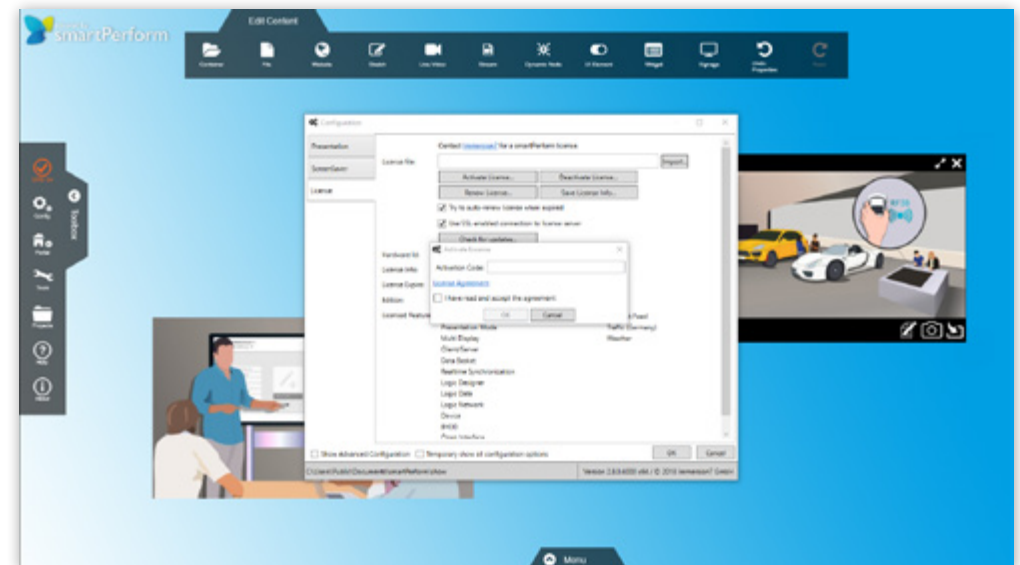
smartPerform

Edit Content

Container File Website Sketch Live Video Stream Dynamic Node UI Element Widget Signage Undo Properties Redo

Toolbox

Config Portal Tools Projects Help About

Configuration

Presentation
ScreenSaver
License

Contact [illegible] for a smartPerform license

License file: Import...

Activate License... Reactivate License...
Renew License... Save License Info...

Try to auto-renew license when expired
Use SSL enabled connection to license server
Check for updates...

Hardware Id:
License Info:
License Expiry:
Edition:
Licensed Features:

Activate License

Activation Code:
License Agreement
I have read and accept the agreement

OK Cancel

Presentation Mode
Multi Display
Client/Server
Data Basket
Realtime Synchronization
Logic Designer
Logic Data
Logic Network
Device
RHOD
Open Interface

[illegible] Feed
Traffic (Germany)
Weather

Show advanced Configuration Temporary show all configuration options

OK Cancel

C:\Users\Public\Documents\smartPerform\show

Version 2.6.0.6000 x64 / © 2018 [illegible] GmbH

Menu